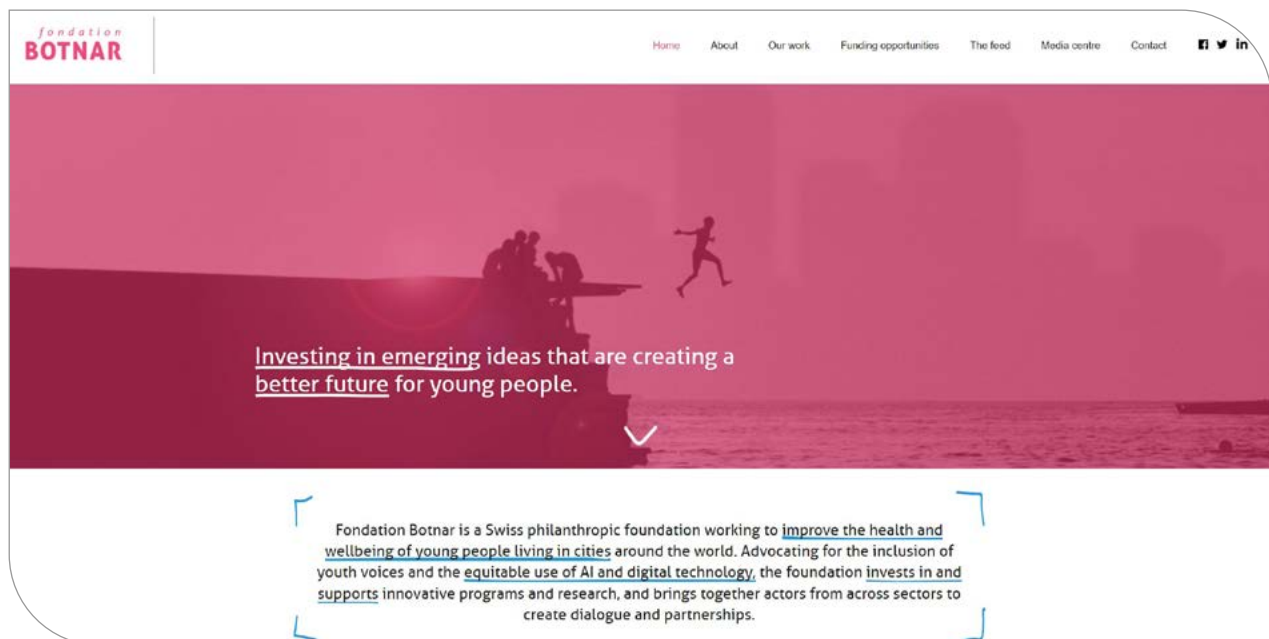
fondation
BOTNAR

Home About Our work Funding opportunities The feed Media centre Contact

Investing in emerging ideas that are creating a better future for young people.

Fondation Botnar is a Swiss philanthropic foundation working to improve the health and wellbeing of young people living in cities around the world. Advocating for the inclusion of youth voices and the equitable use of AI and digital technology, the foundation invests in and supports innovative programs and research, and brings together actors from across sectors to create dialogue and partnerships.